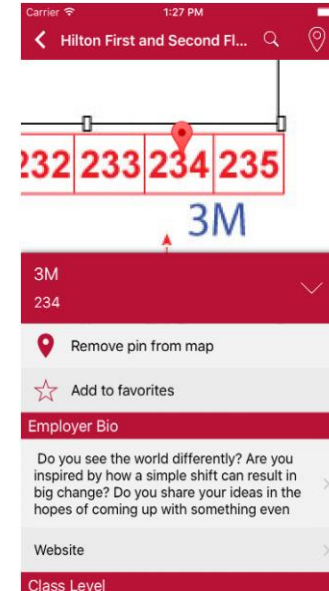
Carrier
1:27 PM
Hilton First and Second Fl...

232 233 234 235
3M

3M
234

Remove pin from map

Add to favorites

Employer Bio

Do you see the world differently? Are you inspired by how a simple shift can result in big change? Do you share your ideas in the hopes of coming up with something even

Website

Class Level